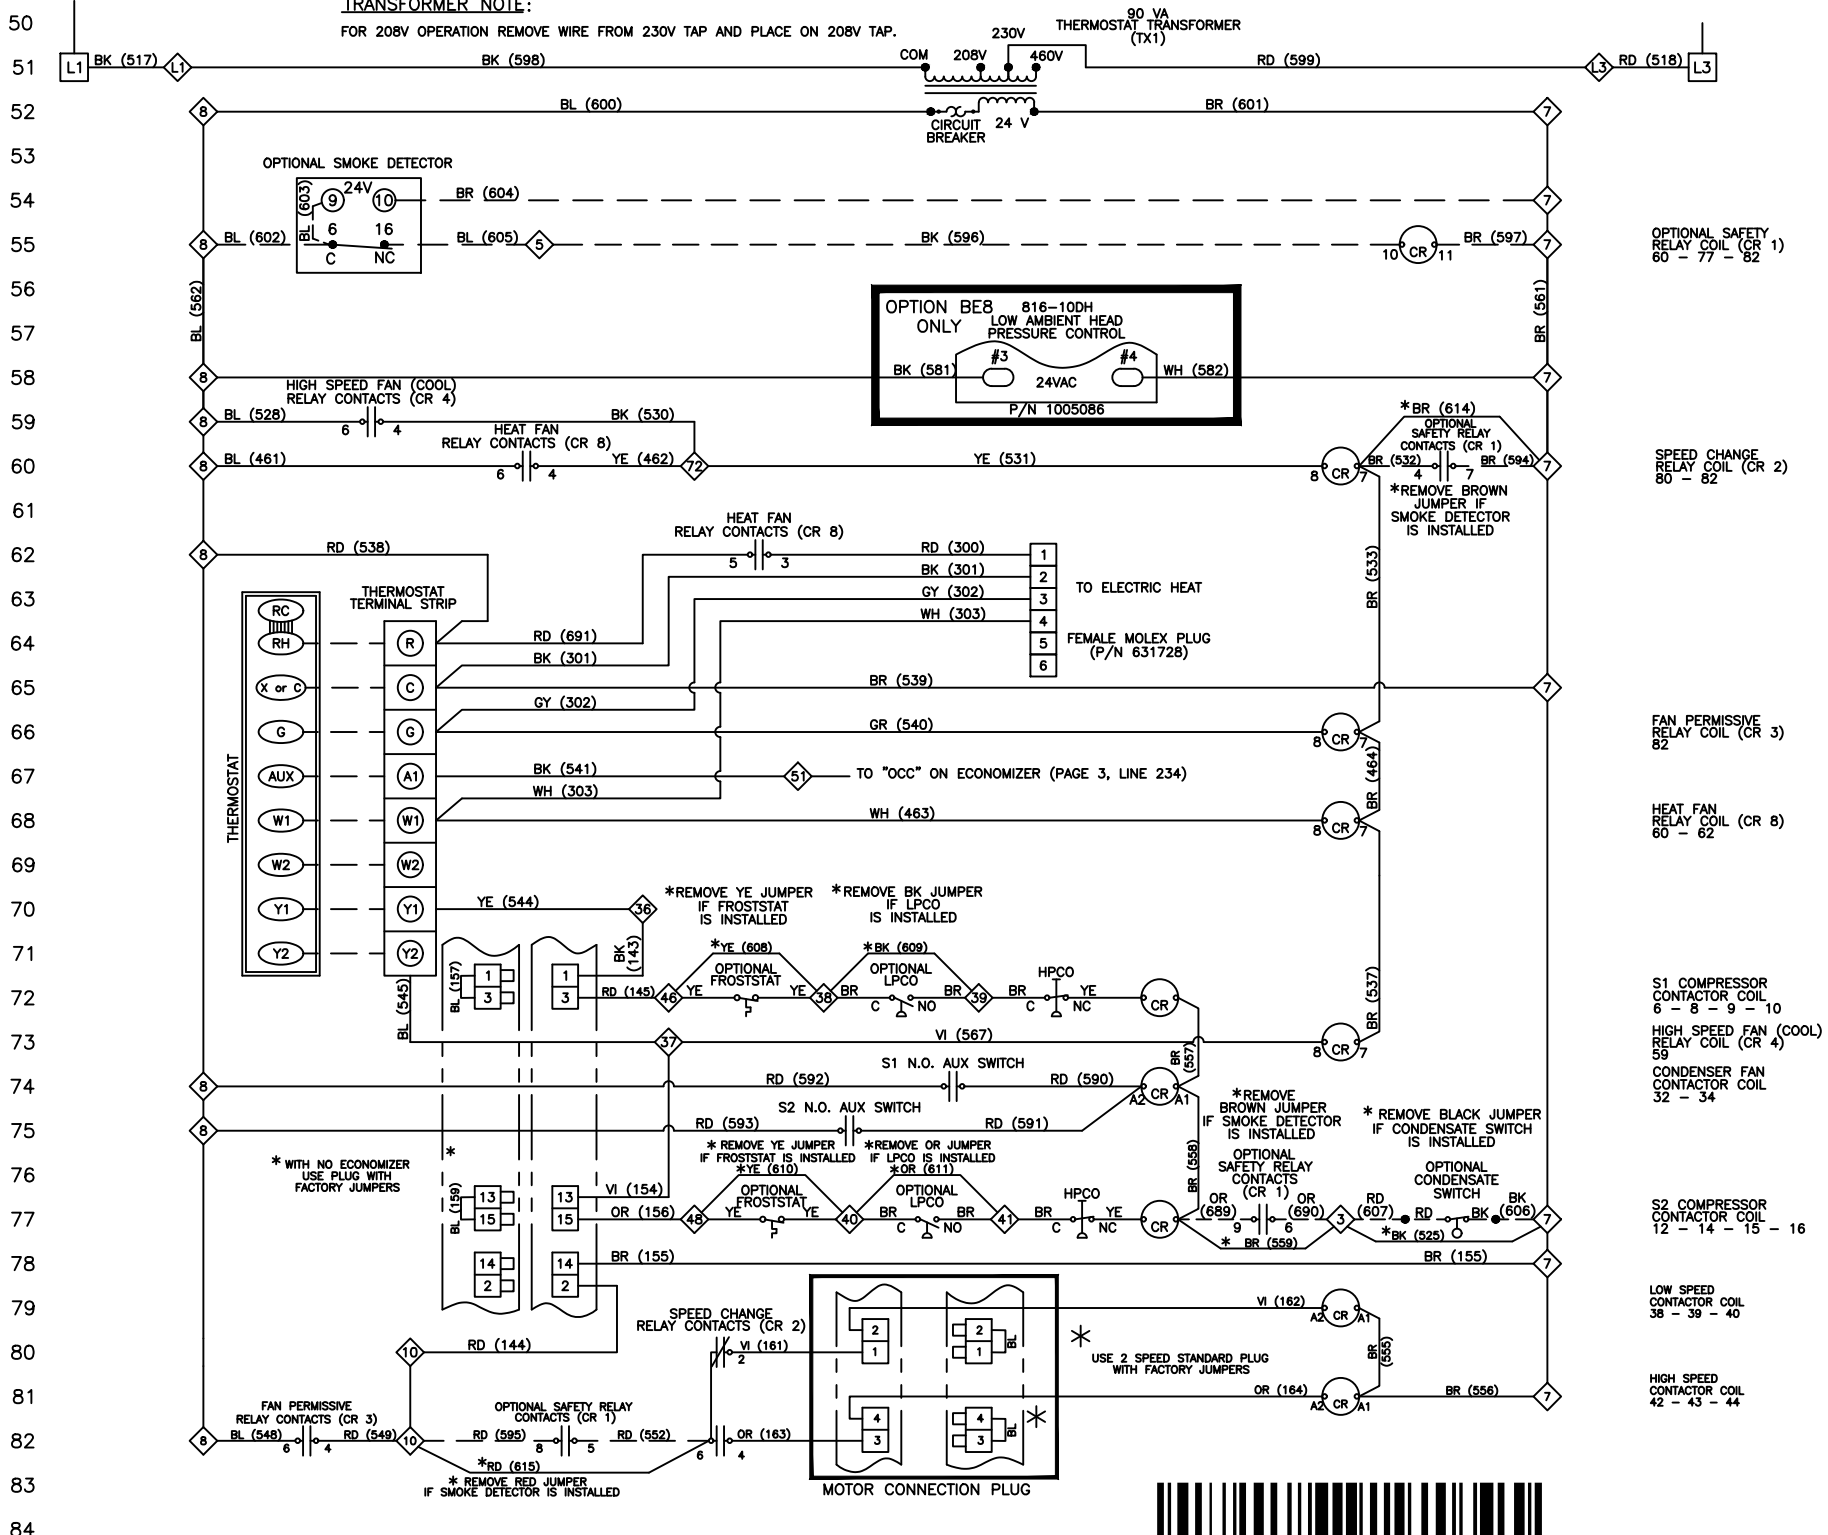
TRANSFORMER NOTE:
FOR 208V OPERATION REMOVE WIRE FROM 230V TAP AND PLACE ON 208V TAP.

90 VA
THERMOSTAT TRANSFORMER
(TX1)

230V
COM 208V 460V

50
51 L1 BK (517) L1 BK (598) RD (599) L3 RD (518) L3
52 8 BL (600) BR (601) 7
CIRCUIT BREAKER 24 V
53 OPTIONAL SMOKE DETECTOR
54 (603) 9 24V 10 BR (604) 7
55 8 BL (602) BL 6 16 C NC BL (605) 5 BK (596) 10 CR 11 BR (597) 7
OPTIONAL SAFETY RELAY COIL (CR 1) 60 – 77 – 82
56 BL (562) BR (561)
57 OPTION BE8 ONLY 816–10DH LOW AMBIENT HEAD PRESSURE CONTROL
58 8 BK (581) #3 24VAC #4 WH (582) 7
P/N 1005086
HIGH SPEED FAN (COOL) RELAY CONTACTS (CR 4)
59 8 BL (528) 6 4 BK (530)
*BR (614)
OPTIONAL SAFETY RELAY CONTACTS (CR 1)
HEAT FAN RELAY CONTACTS (CR 8)
60 8 BL (461) 6 4 YE (462) 72 YE (531) 8 CR 7 BR (532) 4 7 BR (594) 7
SPEED CHANGE RELAY COIL (CR 2) 80 – 82
*REMOVE BROWN JUMPER IF SMOKE DETECTOR IS INSTALLED
61
HEAT FAN RELAY CONTACTS (CR 8)
62 8 RD (538) 5 3 RD (300) 1
BK (301) 2
63 THERMOSTAT TERMINAL STRIP GY (302) 3 TO ELECTRIC HEAT
WH (303) 4
BR (533)
64 RC RH R RD (691) 5 FEMALE MOLEX PLUG (P/N 631728)
BK (301) 6
65 X or C C BR (539) 7
66 G G GY (302) GR (540) 8 CR 7
FAN PERMISSIVE RELAY COIL (CR 3) 82
67 AUX A1 BK (541) 51 TO "OCC" ON ECONOMIZER (PAGE 3, LINE 234)
WH (303) BR (464)
THERMOSTAT
68 W1 W1 WH (463) 8 CR 7
HEAT FAN RELAY COIL (CR 8) 60 – 62
69 W2 W2
70 Y1 Y1 YE (544) 36 *REMOVE YE JUMPER IF FROSTSTAT IS INSTALLED *REMOVE BK JUMPER IF LPCO IS INSTALLED
71 Y2 Y2 BK (143) *YE (608) *BK (609)
OPTIONAL FROSTSTAT OPTIONAL LPCO HPCO BR (537)
72 BL (157) 1 3 1 3 RD (145) 46 YE YE 38 BR C NO BR 39 BR C NC YE CR
S1 COMPRESSOR CONTACTOR COIL 6 – 8 – 9 – 10
73 BL (545) 37 VI (567) BR (557) 8 CR 7
HIGH SPEED FAN (COOL) RELAY COIL (CR 4) 59
S1 N.O. AUX SWITCH
74 8 RD (592) RD (590) A2 CR A1
CONDENSER FAN CONTACTOR COIL 32 – 34
S2 N.O. AUX SWITCH
*REMOVE BROWN JUMPER IF SMOKE DETECTOR IS INSTALLED
* REMOVE BLACK JUMPER IF CONDENSATE SWITCH IS INSTALLED
75 8 RD (593) RD (591)
* REMOVE YE JUMPER IF FROSTSTAT IS INSTALLED *REMOVE OR JUMPER IF LPCO IS INSTALLED
76 * WITH NO ECONOMIZER USE PLUG WITH FACTORY JUMPERS * *YE (610) *OR (611)
OPTIONAL SAFETY RELAY CONTACTS (CR 1)
OPTIONAL CONDENSATE SWITCH
OPTIONAL FROSTSTAT OPTIONAL LPCO HPCO
BR (558)
77 BL (159) 13 15 13 15 VI (154) OR (156) 48 YE YE 40 BR C NO BR 41 BR C NC YE CR OR (689) 9 6 OR (690) 3 RD (607) RD *BK (525) BK (606) 7
S2 COMPRESSOR CONTACTOR COIL 12 – 14 – 15 – 16
* BR (559)
78 14 2 14 2 BR (155) BR (155) 7
79 VI (162) A2 CR A1
LOW SPEED CONTACTOR COIL 38 – 39 – 40
SPEED CHANGE RELAY CONTACTS (CR 2)
80 10 RD (144) VI (161) 2 2 1 2 1 BL * USE 2 SPEED STANDARD PLUG WITH FACTORY JUMPERS BR (555)
81 FAN PERMISSIVE RELAY CONTACTS (CR 3) OPTIONAL SAFETY RELAY CONTACTS (CR 1) OR (164) A2 CR A1 BR (556) 7
HIGH SPEED CONTACTOR COIL 42 – 43 – 44
82 8 BL (548) 6 4 RD (549) 10 RD (595) 8 5 RD (552) 6 4 OR (163) 4 3 4 3 BL *
83 *RD (615)
* REMOVE RED JUMPER IF SMOKE DETECTOR IS INSTALLED
MOTOR CONNECTION PLUG
84